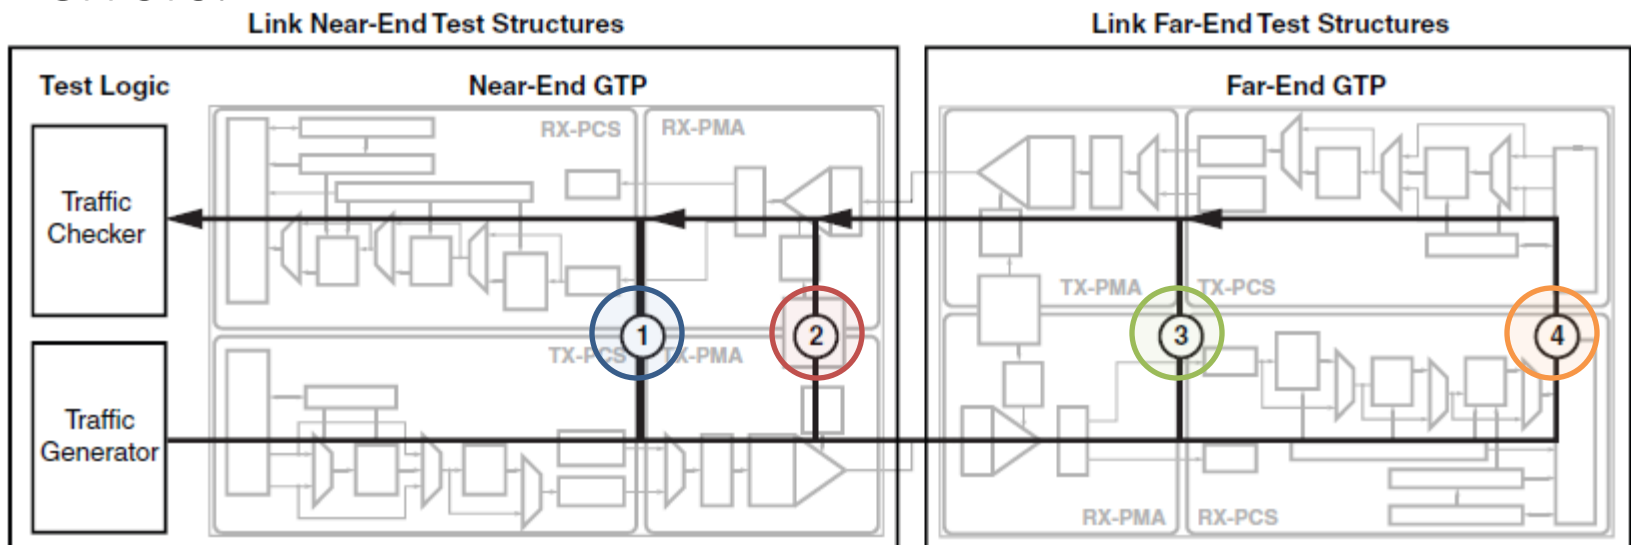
Link Near-End Test Structures

Link Far-End Test Structures

Test Logic

Near-End GTP

Far-End GTP

Traffic Checker

Traffic Generator

RX-PCS

RX-PMA

TX-PCS

TX-PMA

TX-PMA

TX-PCS

RX-PMA

RX-PCS

1

2

3

4